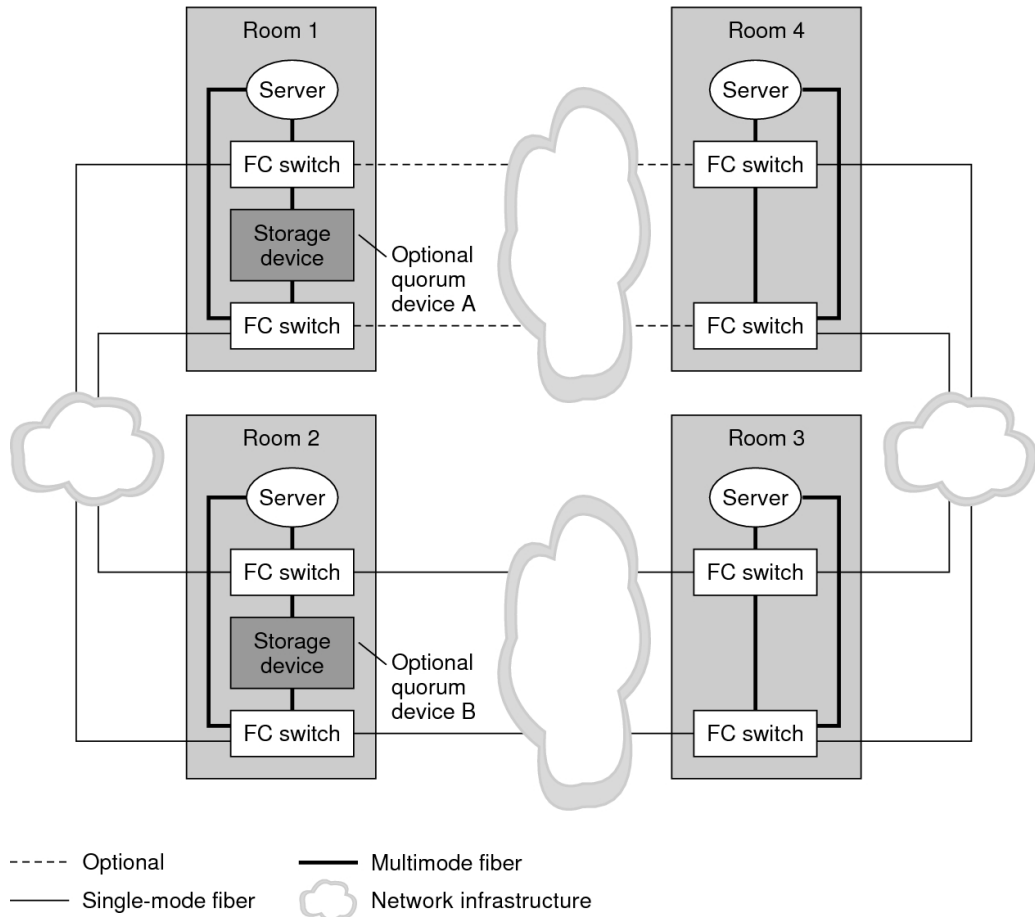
Room 1

Server

FC switch

Storage device

Optional quorum device A

FC switch

Room 4

Server

FC switch

FC switch

Room 2

Server

FC switch

Storage device

Optional quorum device B

FC switch

Room 3

Server

FC switch

FC switch

Optional

Single-mode fiber

Multimode fiber

Network infrastructure